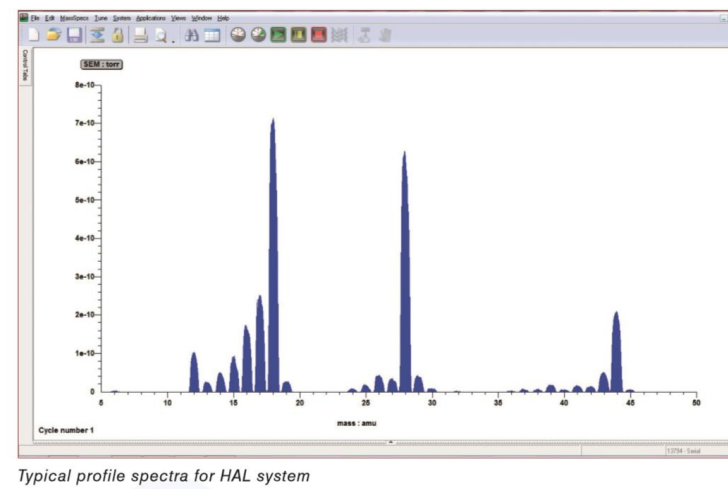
File Edit MassSpecs Tune System Applications Views Window Help

Control Table

SEM : torr

8e-10
7e-10
6e-10
5e-10
4e-10
3e-10
2e-10
1e-10
0

5 10 15 20 25 30 35 40 45 50

mass : amu

Cycle number 1

13794 - Serial

Typical profile spectra for HAL system